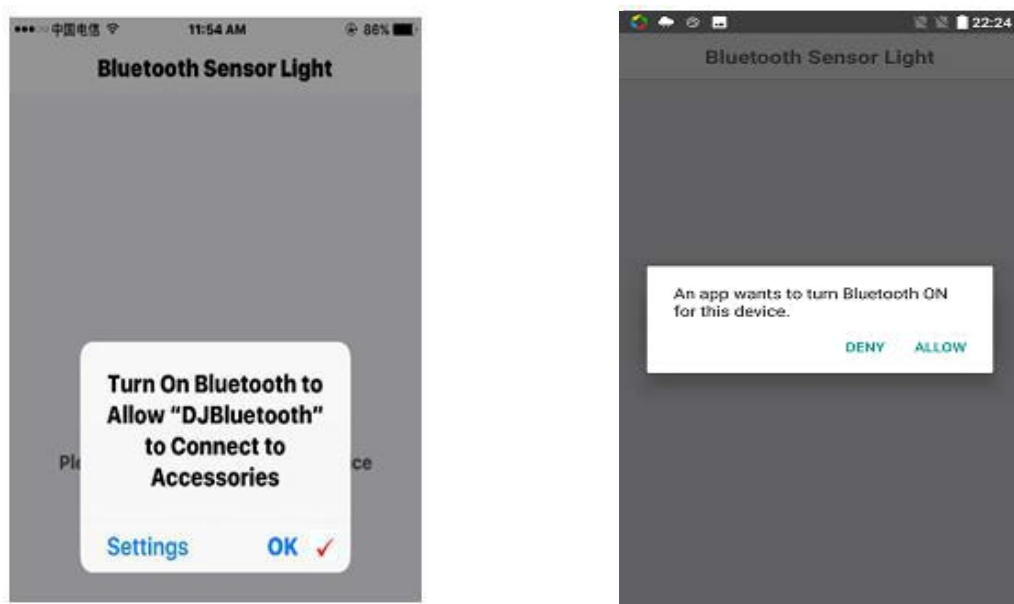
••••○ 中国电信 11:54 AM 86%

Bluetooth Sensor Light

Turn On Bluetooth to Allow "DJBluetooth" to Connect to Accessories

Pl ce

Settings OK ✓

22:24

Bluetooth Sensor Light

An app wants to turn Bluetooth ON for this device.

DENY ALLOW